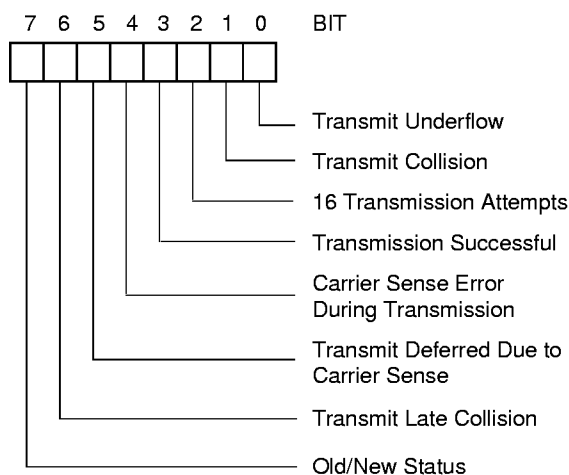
7 6 5 4 3 2 1 0 BIT

Transmit Underflow

Transmit Collision

16 Transmission Attempts

Transmission Successful

Carrier Sense Error During Transmission

Transmit Deferred Due to Carrier Sense

Transmit Late Collision

Old/New Status